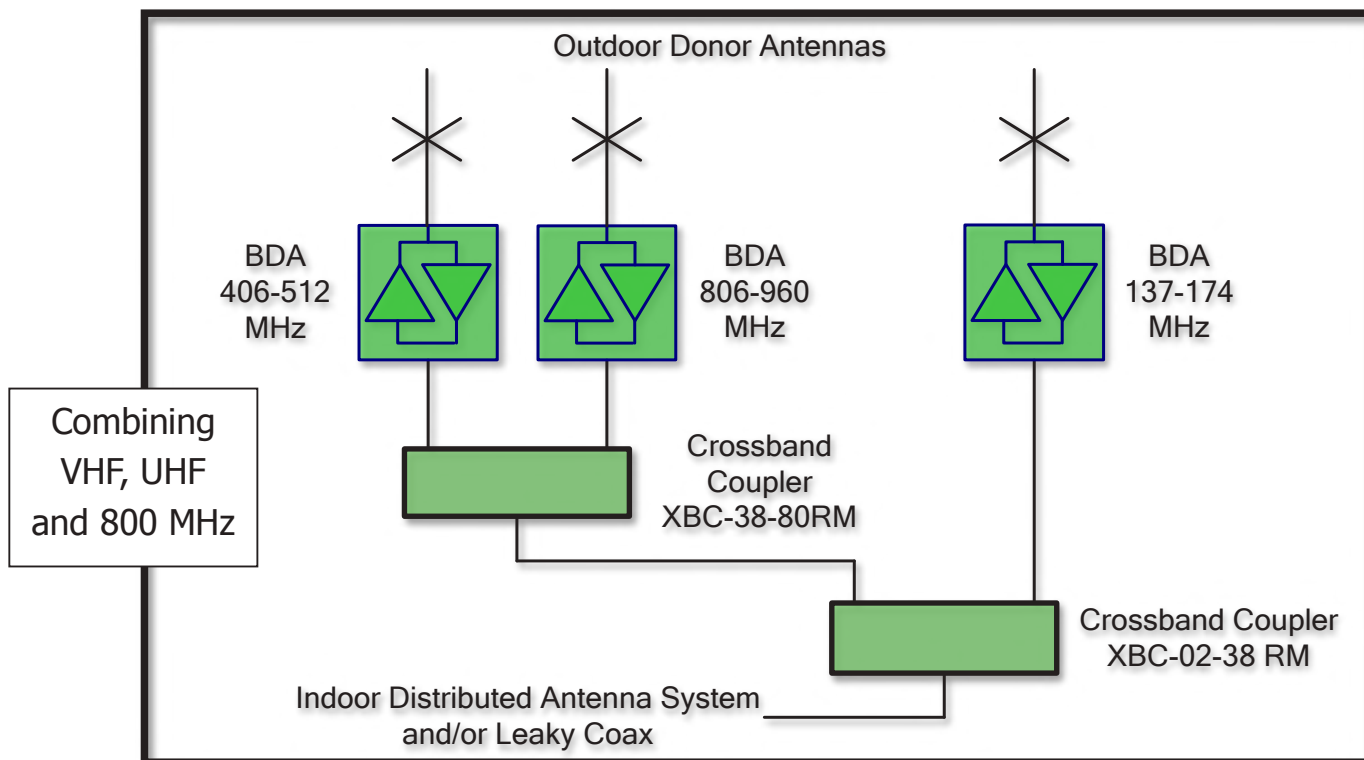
Outdoor Donor Antennas

BDA
406-512
MHz

BDA
806-960
MHz

BDA
137-174
MHz

Combining
VHF, UHF
and 800 MHz

Crossband
Coupler
XBC-38-80RM

Crossband Coupler
XBC-02-38 RM

Indoor Distributed Antenna System
and/or Leaky Coax